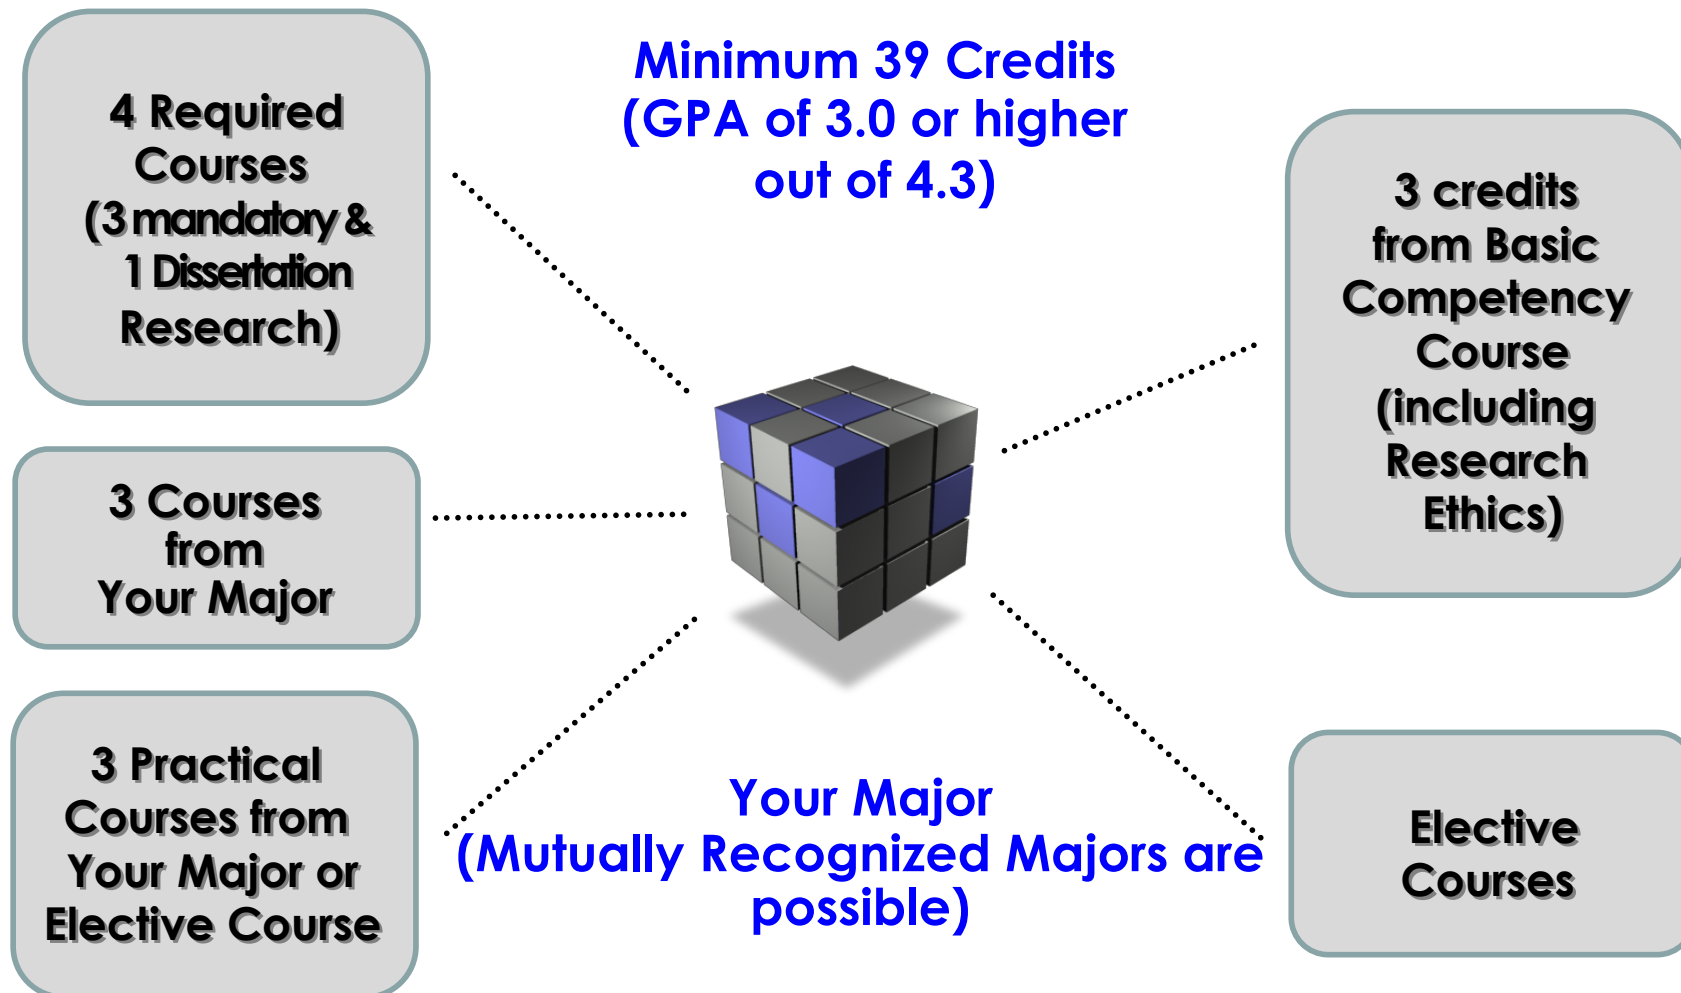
4 Required Courses (3 mandatory & 1 Dissertation Research)

Minimum 39 Credits (GPA of 3.0 or higher out of 4.3)

3 credits from Basic Competency Course (including Research Ethics)

3 Courses from Your Major

3 Practical Courses from Your Major or Elective Course

Your Major (Mutually Recognized Majors are possible)

Elective Courses